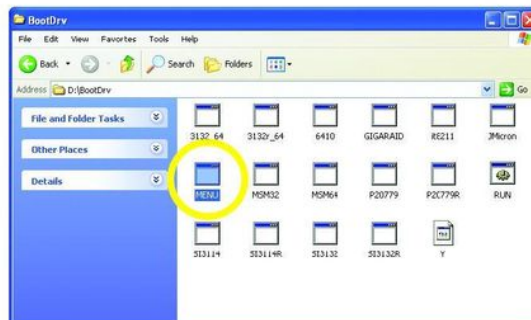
BootDrv

File Edit View Favorites Tools Help

Back Search Folders

Address D:\BootDrv Go

File and Folder Tasks

Other Places

Details

3132_64 3132r_64 6410 GIGARAID it8211 JMicron

MENU MSM32 MSM64 P20779 P2C779R RUN

SI3114 SI3114R SI3132 SI3132R Y